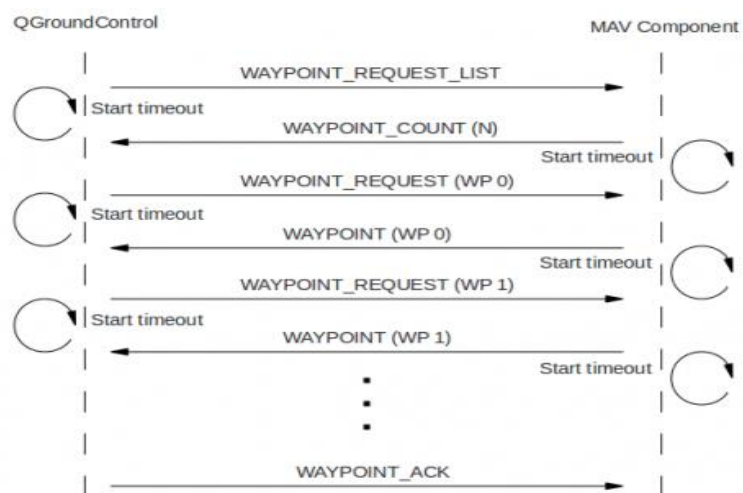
QGroundControl

MAV Component

WAYPOINT_REQUEST_LIST

Start timeout

WAYPOINT_COUNT (N)

Start timeout

WAYPOINT_REQUEST (WP 0)

Start timeout

WAYPOINT (WP 0)

Start timeout

WAYPOINT_REQUEST (WP 1)

Start timeout

WAYPOINT (WP 1)

Start timeout

WAYPOINT_ACK